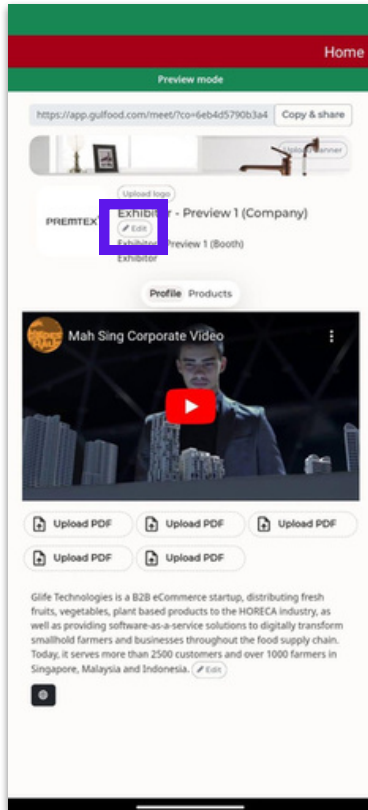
Home

Preview mode

https://app.gulfood.com/meet/?co=6eb4d5790b3a4 Copy & share

Upload banner

Upload logo

PREMTEX

Exhibitor - Preview 1 (Company)

Edit

Exhibitor - Preview 1 (Booth)

Exhibitor

Profile Products

Mah Sing Corporate Video

Upload PDF Upload PDF Upload PDF

Upload PDF Upload PDF

Glife Technologies is a B2B eCommerce startup, distributing fresh fruits, vegetables, plant based products to the HORECA industry, as well as providing software-as-a-service solutions to digitally transform smallhold farmers and businesses throughout the food supply chain. Today, it serves more than 2500 customers and over 1000 farmers in Singapore, Malaysia and Indonesia. Edit